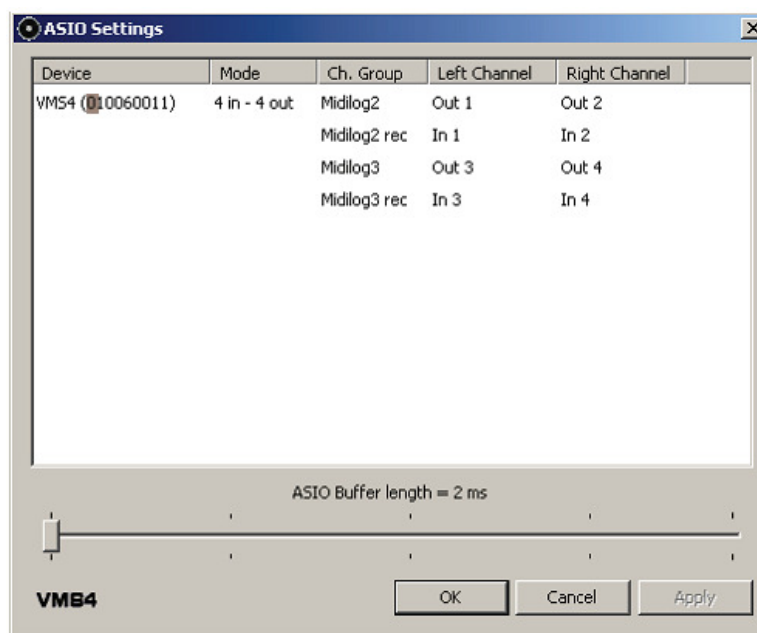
ASIO Settings

| Device | Mode | Ch. Group | Left Channel | Right Channel |
|---|---|---|---|---|
| VMS4 (010060011) | 4 in - 4 out | Midilog2 | Out 1 | Out 2 |
| | | Midilog2 rec | In 1 | In 2 |
| | | Midilog3 | Out 3 | Out 4 |
| | | Midilog3 rec | In 3 | In 4 |

ASIO Buffer length = 2 ms

VMS4

OK Cancel Apply